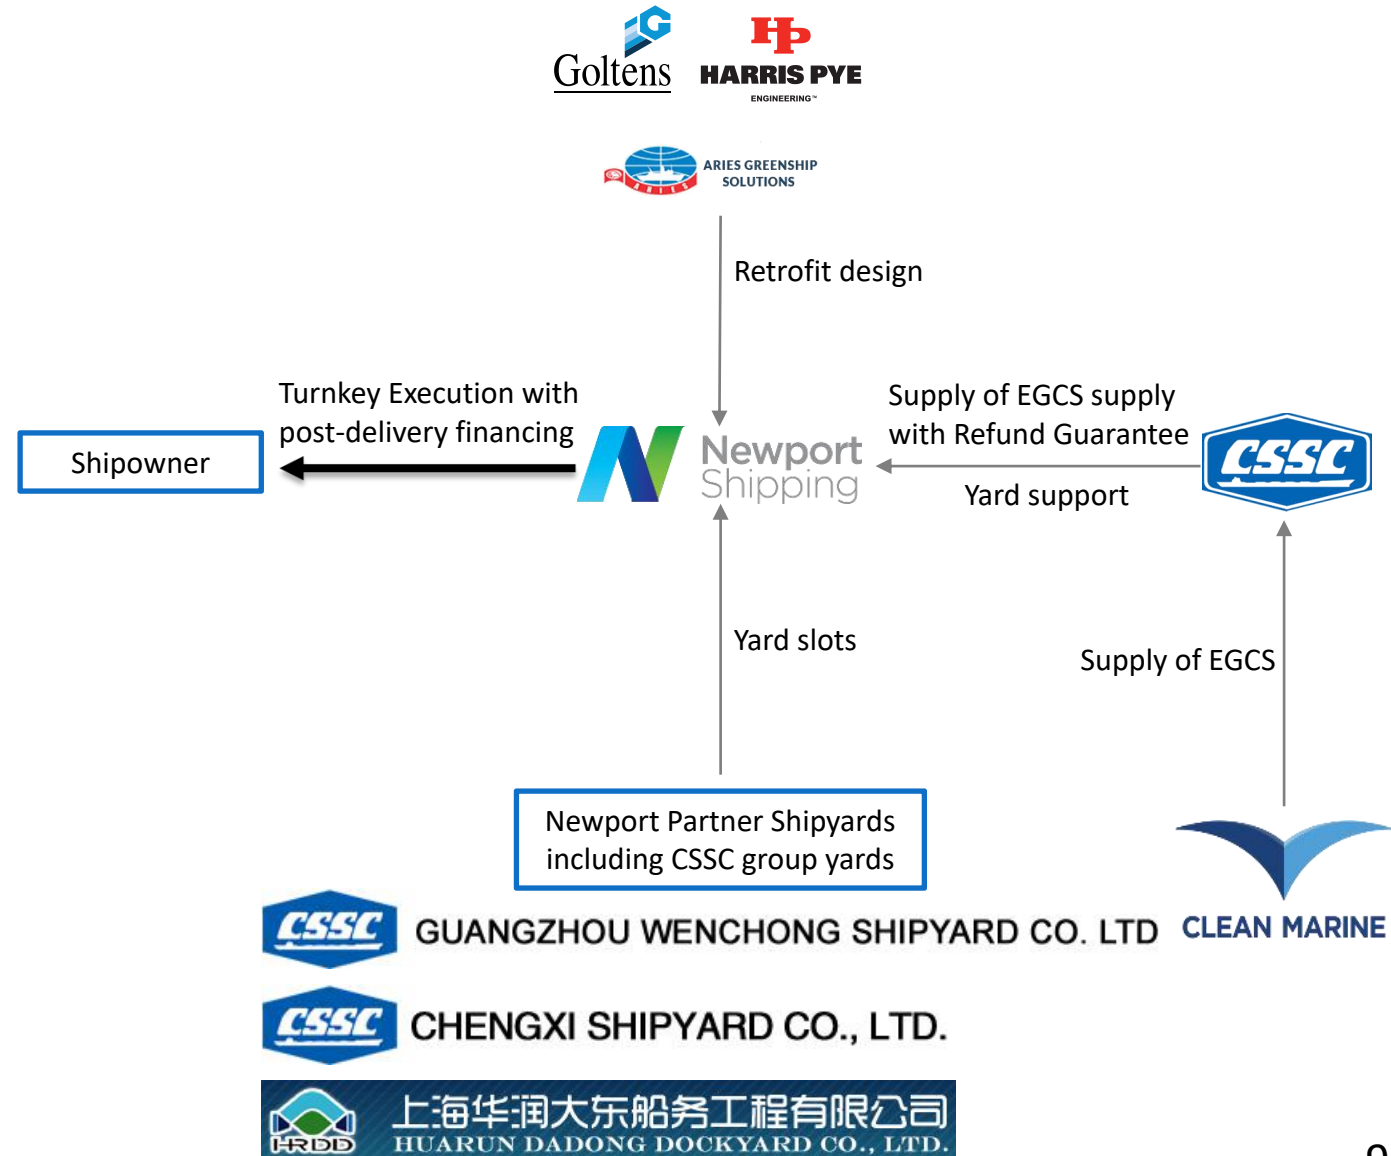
Goltens HARRIS PYE ENGINEERING

ARIES GREENSHIP SOLUTIONS

Retrofit design

Turnkey Execution with post-delivery financing

Shipowner

Newport Shipping

Supply of EGCS supply with Refund Guarantee

CSSC

Yard support

Yard slots

Supply of EGCS

Newport Partner Shipyards including CSSC group yards

CSSC GUANGZHOU WENCHONG SHIPYARD CO. LTD

CLEAN MARINE

CSSC CHENGXI SHIPYARD CO., LTD.

HRDD 上海华润大东船务工程有限公司 HUARUN DADONG DOCKYARD CO., LTD.

9